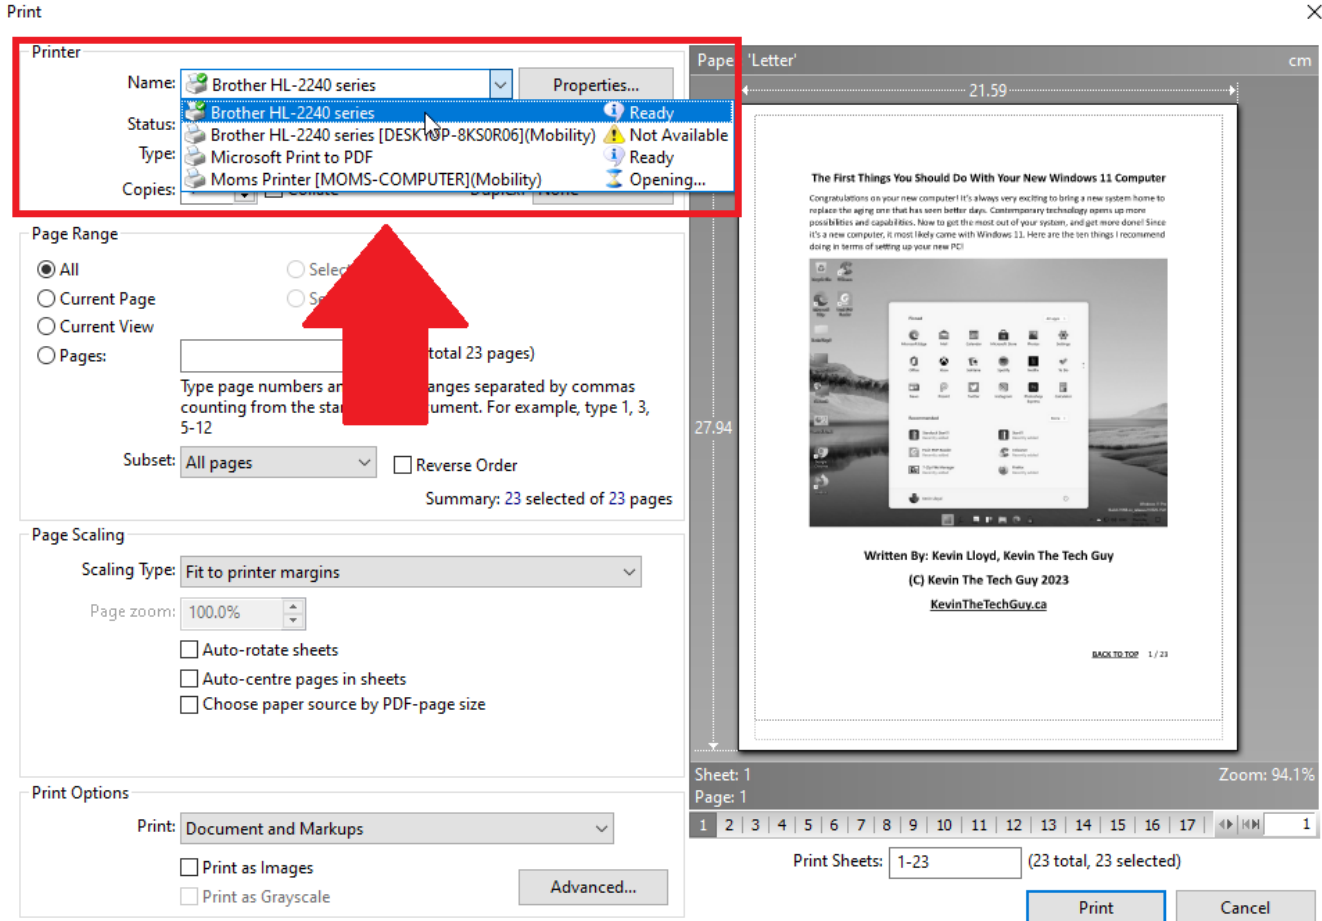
Print

Printer

Name: Brother HL-2240 series

Properties...

Status:

Type:

Copies:

Brother HL-2240 series | Ready
Brother HL-2240 series [DESKTOP-8KS0R06](Mobility) | Not Available
Microsoft Print to PDF | Ready
Moms Printer [MOMS-COMPUTER](Mobility) | Opening...

Page Range

All

Current Page

Current View

Pages:

Selec

Se

total 23 pages)

Type page numbers an anges separated by commas counting from the star ument. For example, type 1, 3, 5-12

Subset: All pages

Reverse Order

Summary: 23 selected of 23 pages

Page Scaling

Scaling Type: Fit to printer margins

Page zoom: 100.0%

Auto-rotate sheets

Auto-centre pages in sheets

Choose paper source by PDF-page size

Print Options

Print: Document and Markups

Print as Images

Print as Grayscale

Advanced...

Pape 'Letter'

cm

21.59

27.94

The First Things You Should Do With Your New Windows 11 Computer

Congratulations on your new computer! It's always very exciting to bring a new system home to replace the aging one that has seen better days. Contemporary technology opens up more possibilities and capabilities. Now to get the most out of your system, and get more done! Since it's a new computer, it most likely came with Windows 11. Here are the ten things I recommend doing in terms of setting up your new PC!

Written By: Kevin Lloyd, Kevin The Tech Guy

(C) Kevin The Tech Guy 2023

KevinTheTechGuy.ca

BACK TO TOP 1 / 23

Sheet: 1

Page: 1

Zoom: 94.1%

1 | 2 | 3 | 4 | 5 | 6 | 7 | 8 | 9 | 10 | 11 | 12 | 13 | 14 | 15 | 16 | 17

1

Print Sheets: 1-23

(23 total, 23 selected)

Print

Cancel